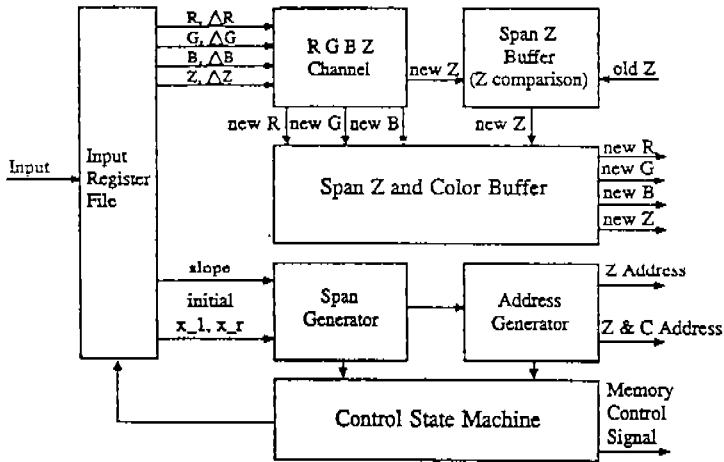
R, $\triangle$R
G, $\triangle$G
B, $\triangle$B
Z, $\triangle$Z

R G B Z Channel

new Z

Span Z Buffer (Z comparison)

old Z

new R
new G
new B
new Z

Input

Input Register File

Span Z and Color Buffer

new R
new G
new B
new Z

slope
initial
x_l, x_r

Span Generator

Address Generator

Z Address
Z & C Address

Control State Machine

Memory Control Signal